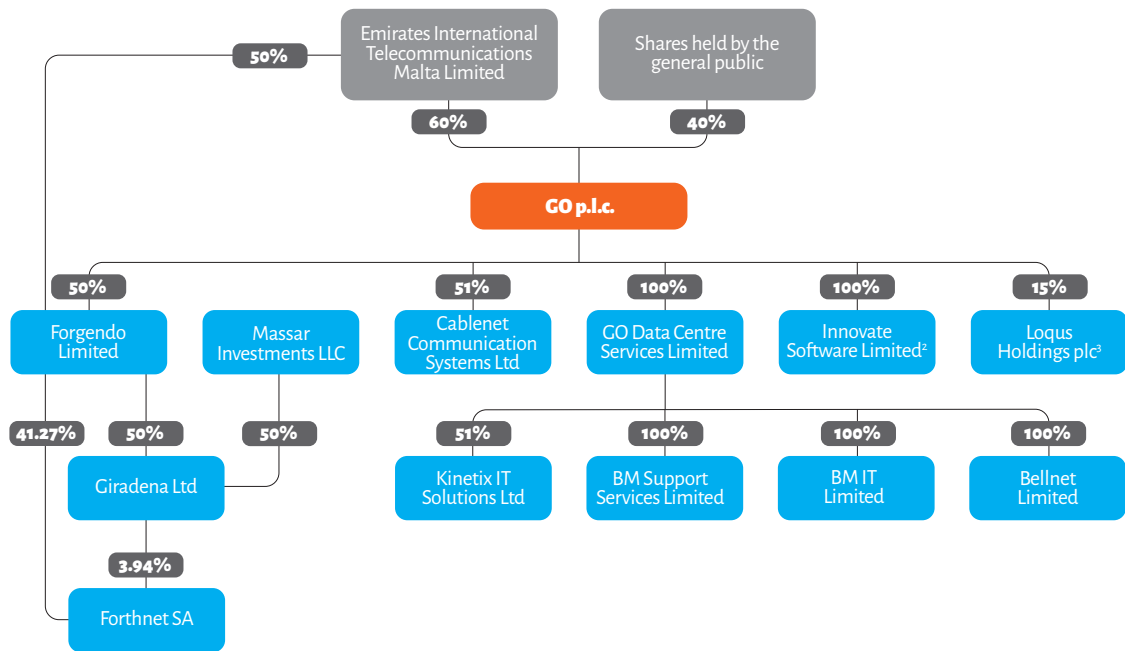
Emirates International Telecommunications Malta Limited

Shares held by the general public

50%

60%

40%

GO p.l.c.

50%

51%

100%

100%

15%

Forgendo Limited

Massar Investments LLC

Cablenet Communication Systems Ltd

GO Data Centre Services Limited

Innovate Software Limited$^2$

Loqus Holdings plc$^3$

41.27%

50%

50%

51%

100%

100%

100%

Giradena Ltd

Kinetix IT Solutions Ltd

BM Support Services Limited

BM IT Limited

Bellnet Limited

3.94%

Forthnet SA